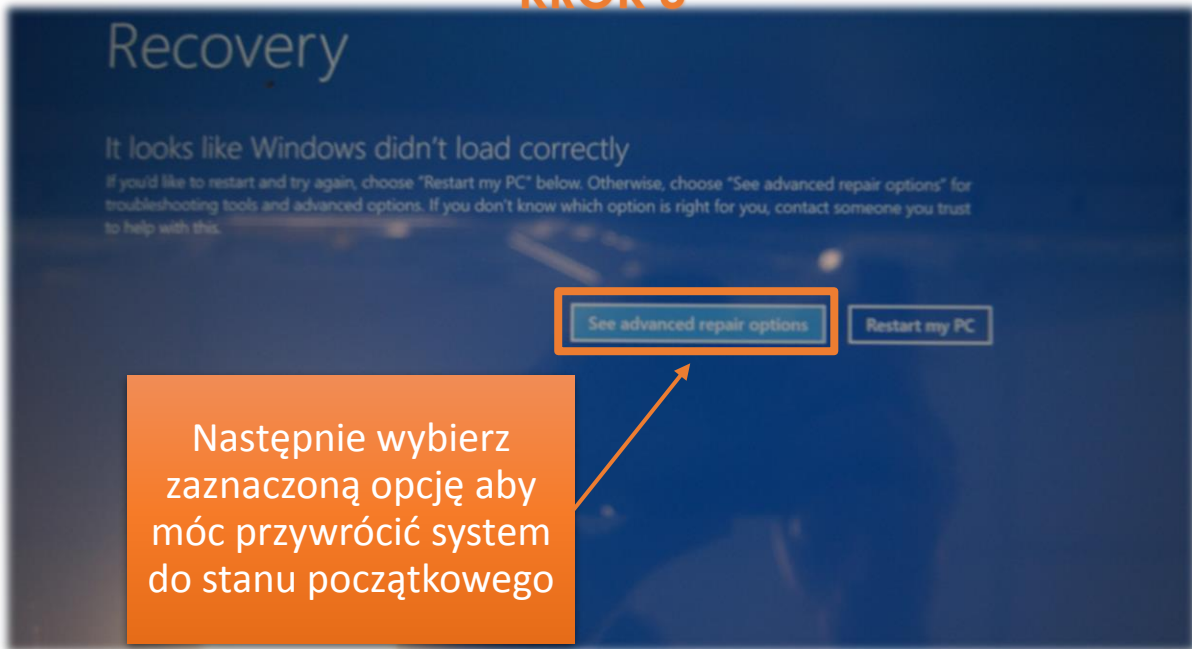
KROK 3

Recovery

It looks like Windows didn't load correctly

If you'd like to restart and try again, choose "Restart my PC" below. Otherwise, choose "See advanced repair options" for troubleshooting tools and advanced options. If you don't know which option is right for you, contact someone you trust to help with this.

See advanced repair options

Restart my PC

Następnie wybierz zaznaczoną opcję aby móc przywrócić system do stanu początkowego